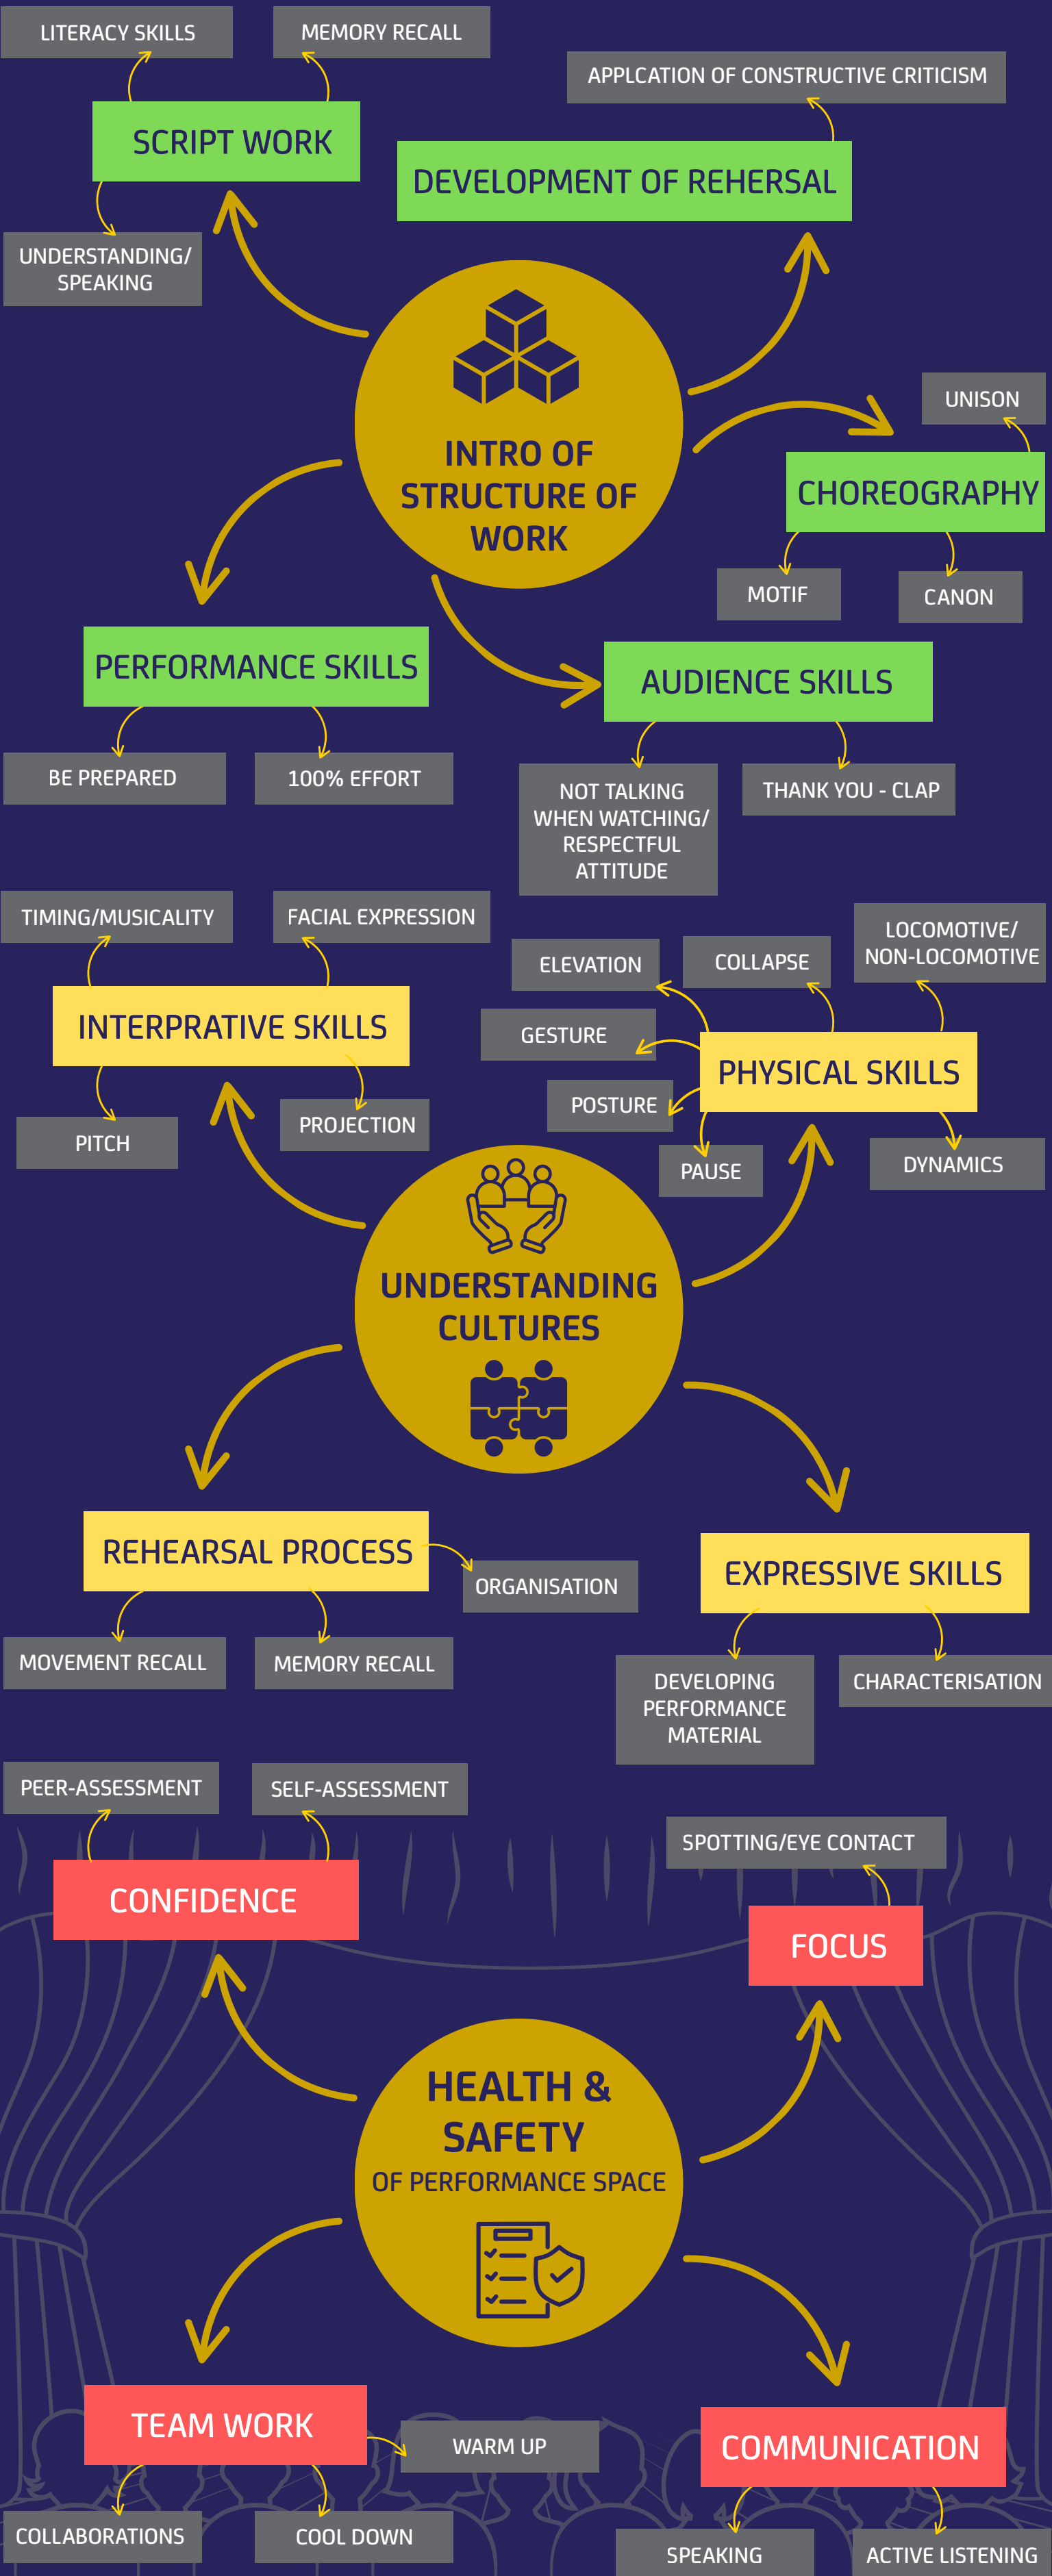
LITERACY SKILLS

MEMORY RECALL

SCRIPT WORK

APPLCATION OF CONSTRUCTIVE CRITICISM

DEVELOPMENT OF REHERSAL

UNDERSTANDING/ SPEAKING

INTRO OF STRUCTURE OF WORK

UNISON

CHOREOGRAPHY

MOTIF

CANON

PERFORMANCE SKILLS

AUDIENCE SKILLS

BE PREPARED

100% EFFORT

NOT TALKING WHEN WATCHING/ RESPECTFUL ATTITUDE

THANK YOU - CLAP

TIMING/MUSICALITY

FACIAL EXPRESSION

LOCOMOTIVE/ NON-LOCOMOTIVE

ELEVATION

COLLAPSE

INTERPRATIVE SKILLS

GESTURE

PHYSICAL SKILLS

POSTURE

PITCH

PROJECTION

PAUSE

DYNAMICS

UNDERSTANDING CULTURES

REHEARSAL PROCESS

ORGANISATION

EXPRESSIVE SKILLS

MOVEMENT RECALL

MEMORY RECALL

DEVELOPING PERFORMANCE MATERIAL

CHARACTERISATION

PEER-ASSESSMENT

SELF-ASSESSMENT

SPOTTING/EYE CONTACT

CONFIDENCE

FOCUS

HEALTH & SAFETY OF PERFORMANCE SPACE

TEAM WORK

WARM UP

COMMUNICATION

COLLABORATIONS

COOL DOWN

SPEAKING

ACTIVE LISTENING